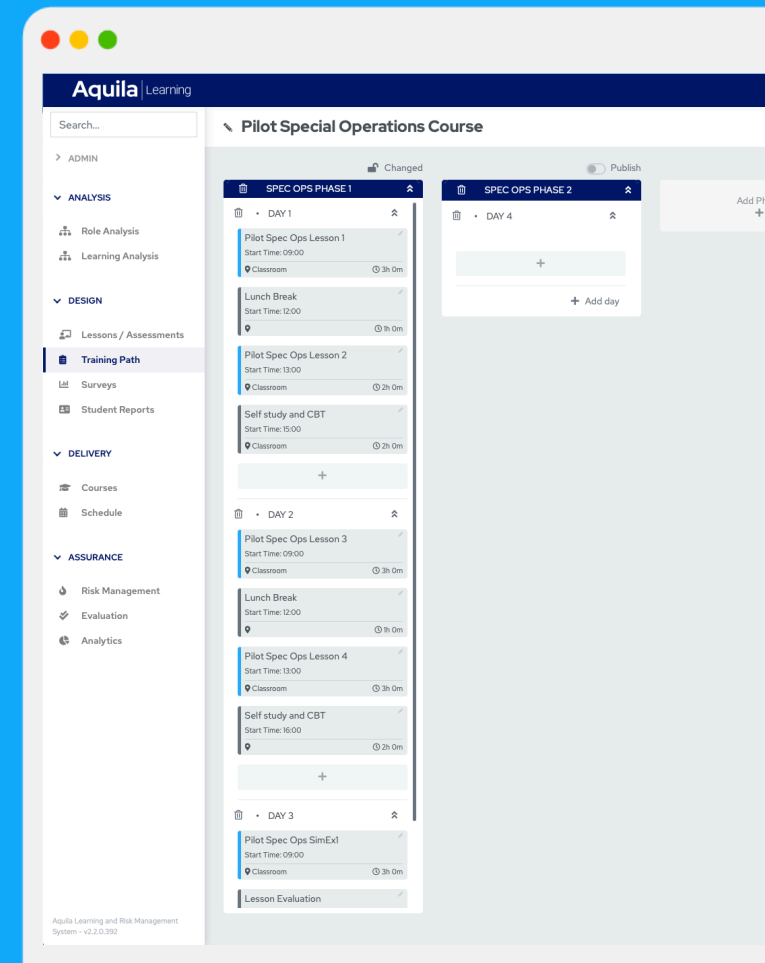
Aquila | Learning

Search...

> ADMIN

ANALYSIS

Role Analysis

Learning Analysis

DESIGN

Lessons / Assessments

Training Path

Surveys

Student Reports

DELIVERY

Courses

Schedule

ASSURANCE

Risk Management

Evaluation

Analytics

Aquila Learning and Risk Management System - v2.2.0.392

Pilot Special Operations Course

Changed

Publish

SPEC OPS PHASE 1

DAY 1

Pilot Spec Ops Lesson 1
Start Time: 09:00
Classroom 3h 0m

Lunch Break
Start Time: 12:00
1h 0m

Pilot Spec Ops Lesson 2
Start Time: 13:00
Classroom 2h 0m

Self study and CBT
Start Time: 15:00
Classroom 2h 0m

+

DAY 2

Pilot Spec Ops Lesson 3
Start Time: 09:00
Classroom 3h 0m

Lunch Break
Start Time: 12:00
1h 0m

Pilot Spec Ops Lesson 4
Start Time: 13:00
Classroom 3h 0m

Self study and CBT
Start Time: 16:00
2h 0m

+

DAY 3

Pilot Spec Ops SimEx1
Start Time: 09:00
Classroom 3h 0m

Lesson Evaluation

SPEC OPS PHASE 2

DAY 4

+

+ Add day

Add Ph
+